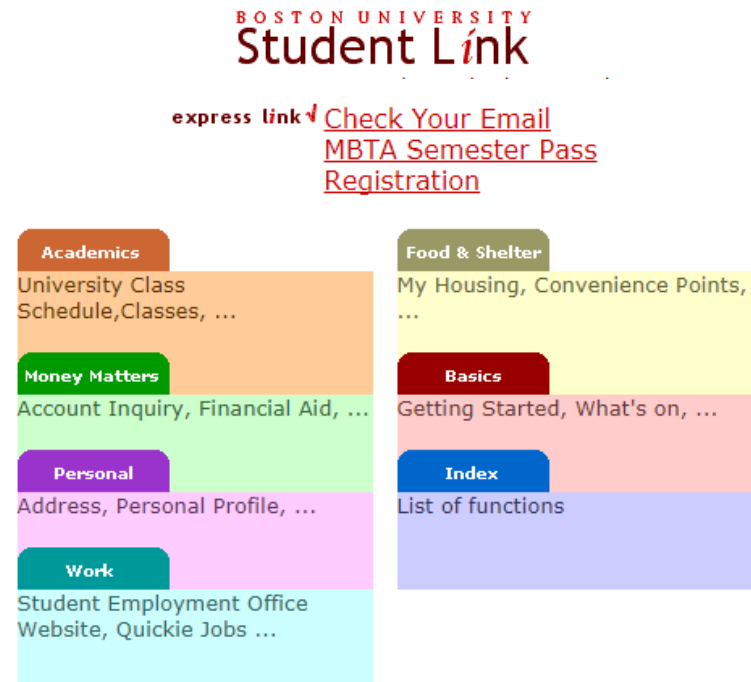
BOSTON UNIVERSITY
Student Línk

express línk√ Check Your Email
MBTA Semester Pass
Registration

Academics
University Class Schedule,Classes, ...

Money Matters
Account Inquiry, Financial Aid, ...

Personal
Address, Personal Profile, ...

Work
Student Employment Office Website, Quickie Jobs ...

Food & Shelter
My Housing, Convenience Points, ...

Basics
Getting Started, What's on, ...

Index
List of functions